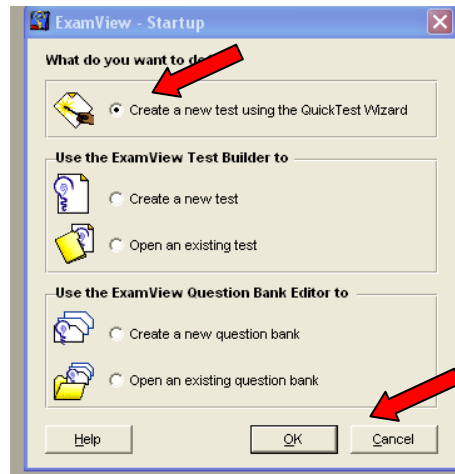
ExamView - Startup

What do you want to do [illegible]

Create a new test using the QuickTest Wizard

Use the ExamView Test Builder to

Create a new test

Open an existing test

Use the ExamView Question Bank Editor to

Create a new question bank

Open an existing question bank

Help

OK

Cancel